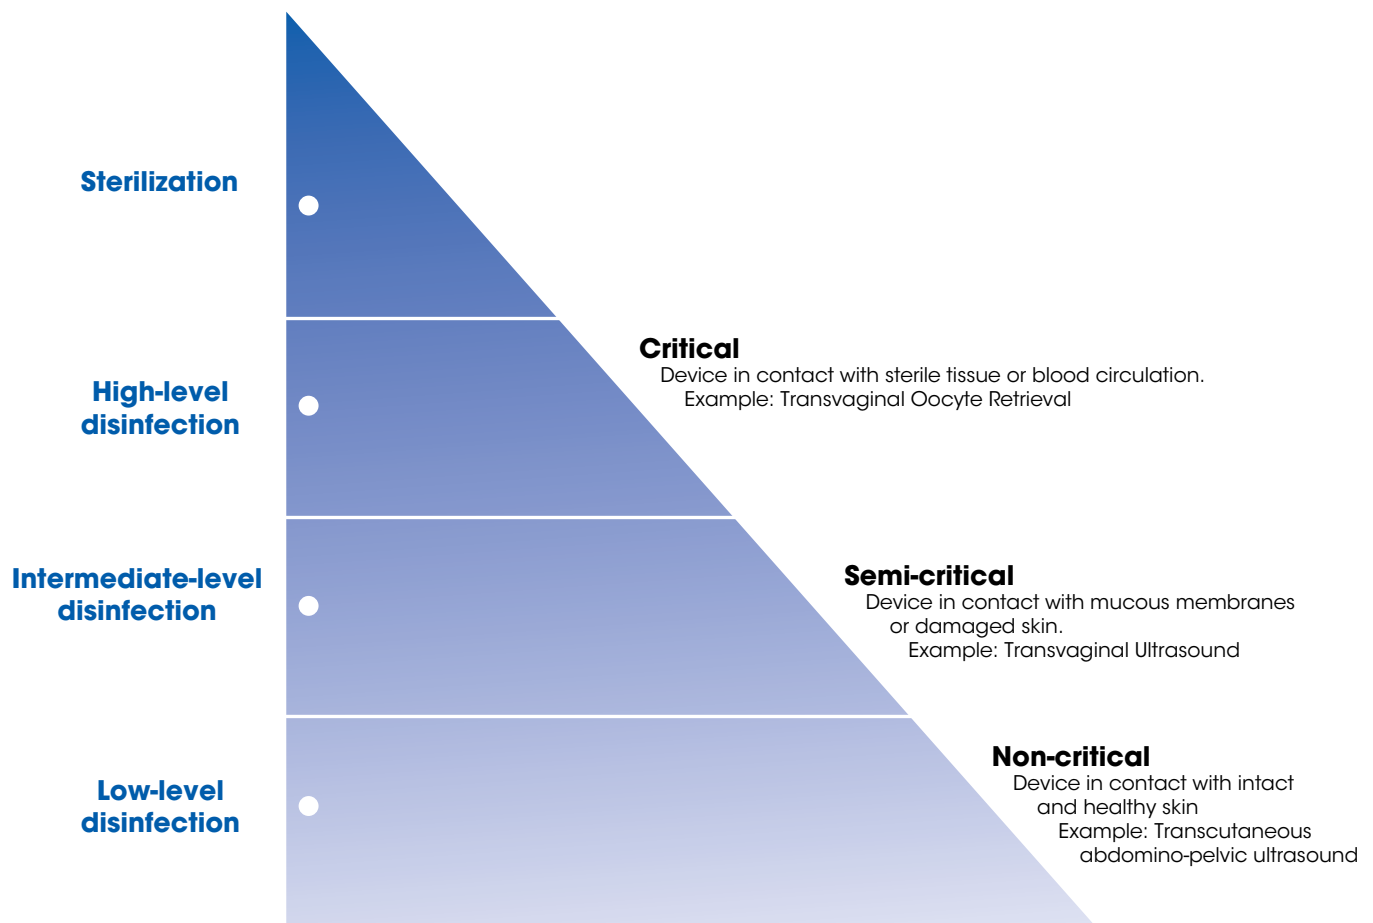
Sterilization

High-level disinfection

Intermediate-level disinfection

Low-level disinfection

Critical
Device in contact with sterile tissue or blood circulation.
Example: Transvaginal Oocyte Retrieval

Semi-critical
Device in contact with mucous membranes or damaged skin.
Example: Transvaginal Ultrasound

Non-critical
Device in contact with intact and healthy skin
Example: Transcutaneous abdomino-pelvic ultrasound